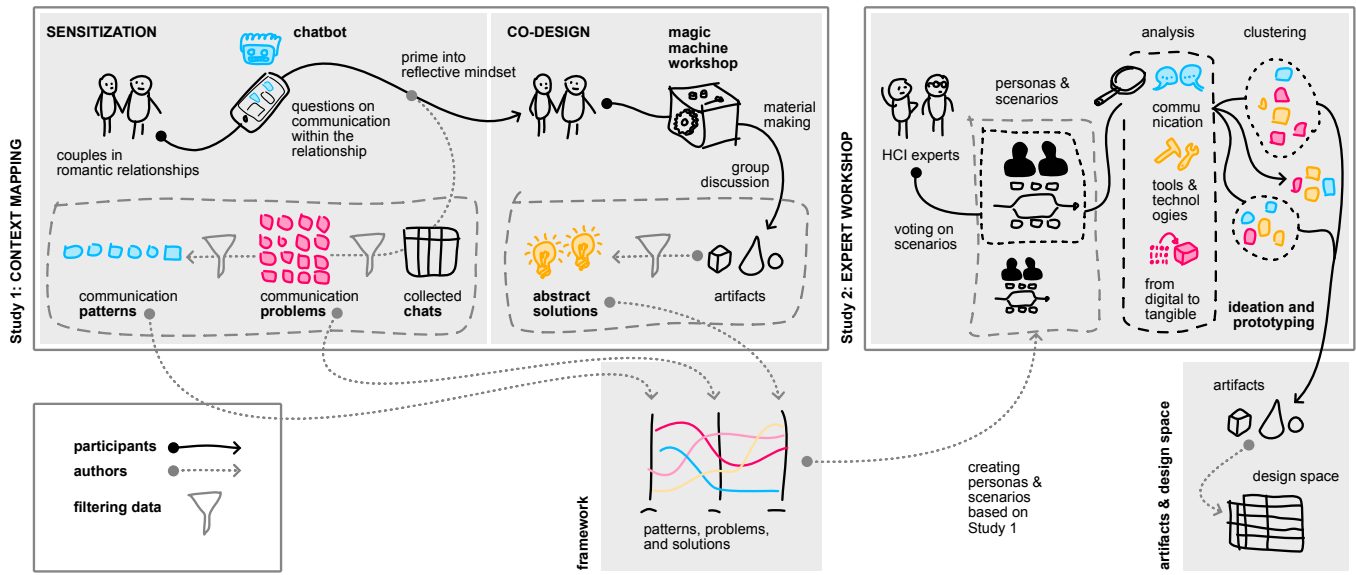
Study 1: CONTEXT MAPPING

SENSITIZATION

chatbot

couples in romantic relationships

questions on communication within the relationship

prime into reflective mindset

CO-DESIGN

magic machine workshop

material making

group discussion

communication patterns

communication problems

collected chats

abstract solutions

artifacts

participants

authors

filtering data

framework

patterns, problems, and solutions

creating personas & scenarios based on Study 1

Study 2: EXPERT WORKSHOP

HCI experts

personas & scenarios

voting on scenarios

analysis

communication

tools & technologies

from digital to tangible

clustering

ideation and prototyping

artifacts & design space

artifacts

design space